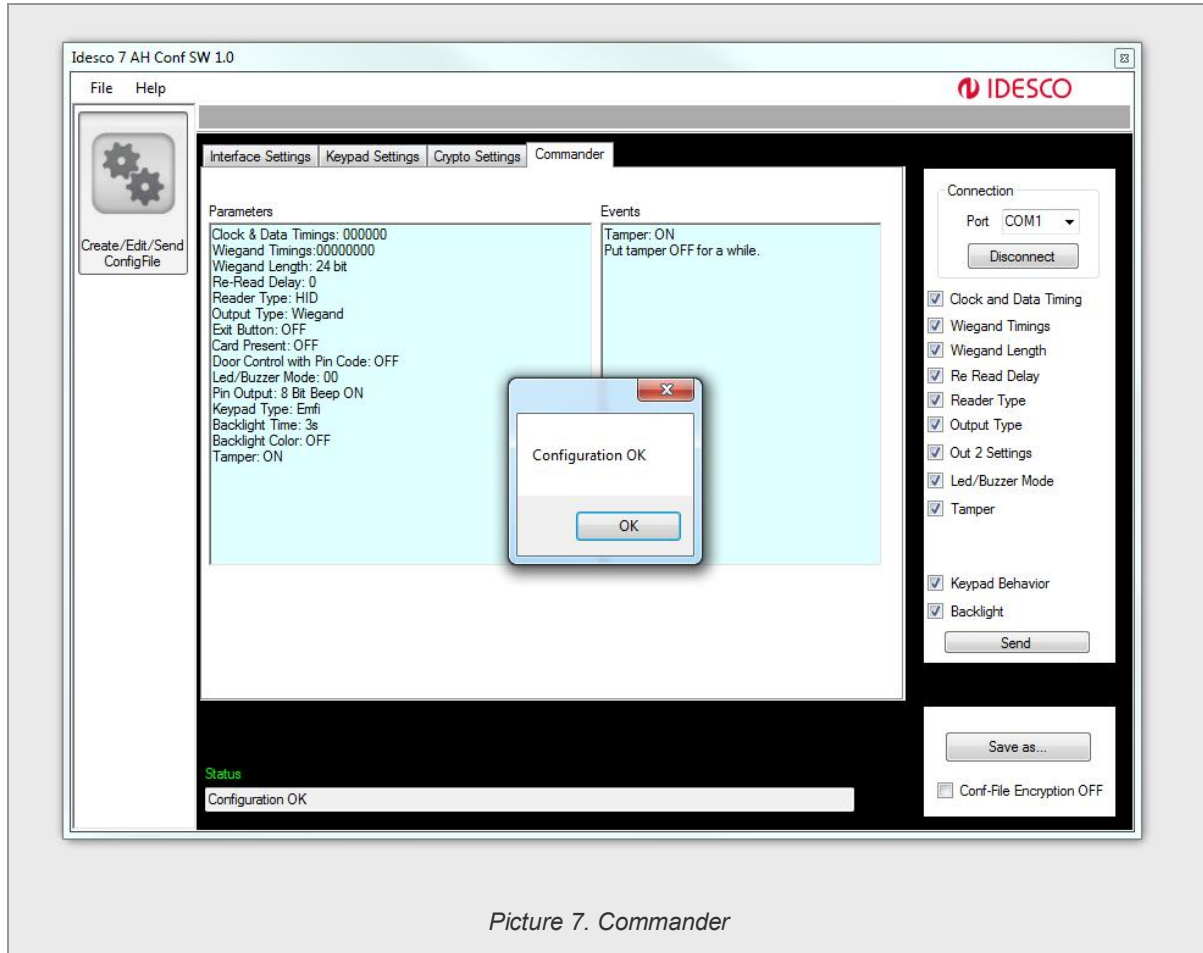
Idesco 7 AH Conf SW 1.0

File Help

IDESCO

Create/Edit/Send ConfigFile

Interface Settings | Keypad Settings | Crypto Settings | Commander

Parameters

Clock & Data Timings: 000000
Wiegand Timings:00000000
Wiegand Length: 24 bit
Re-Read Delay: 0
Reader Type: HID
Output Type: Wiegand
Exit Button: OFF
Card Present: OFF
Door Control with Pin Code: OFF
Led/Buzzer Mode: 00
Pin Output: 8 Bit Beep ON
Keypad Type: Emfi
Backlight Time: 3s
Backlight Color: OFF
Tamper: ON

Events

Tamper: ON
Put tamper OFF for a while.

Configuration OK

OK

Connection

Port COM1

Disconnect

Clock and Data Timing
Wiegand Timings
Wiegand Length
Re Read Delay
Reader Type
Output Type
Out 2 Settings
Led/Buzzer Mode
Tamper

Keypad Behavior
Backlight

Send

Status

Configuration OK

Save as...

Conf-File Encryption OFF

Picture 7. Commander